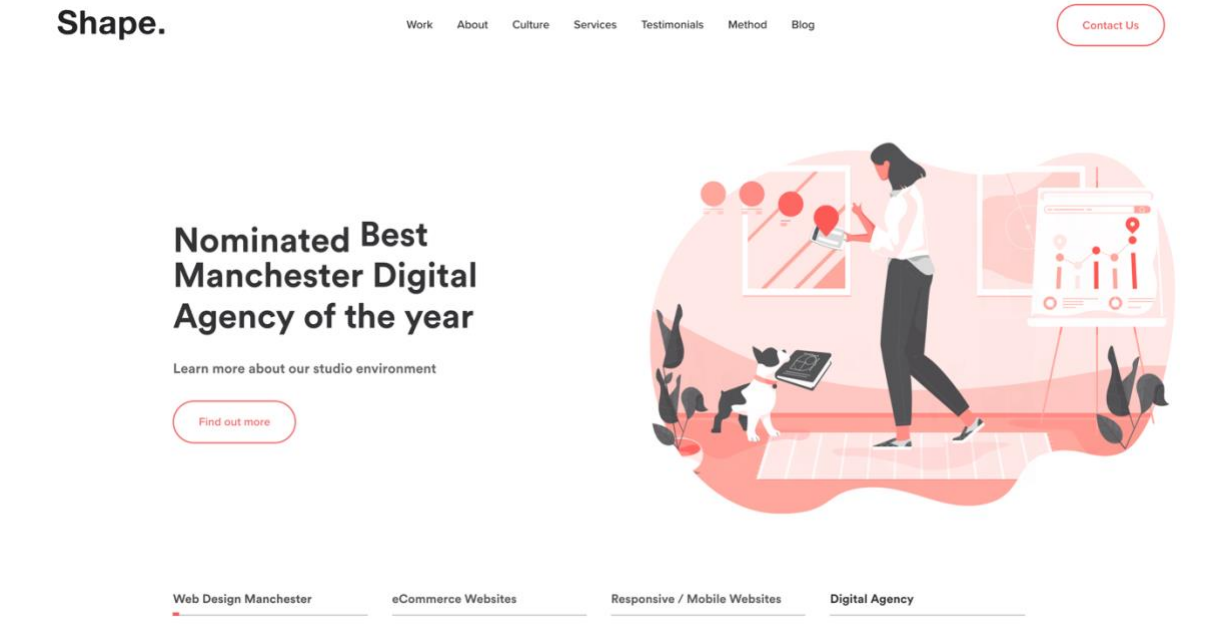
Shape.

Work About Culture Services Testimonials Method Blog

Contact Us

Nominated Best Manchester Digital Agency of the year

Learn more about our studio environment

Find out more

Web Design Manchester

eCommerce Websites

Responsive / Mobile Websites

Digital Agency